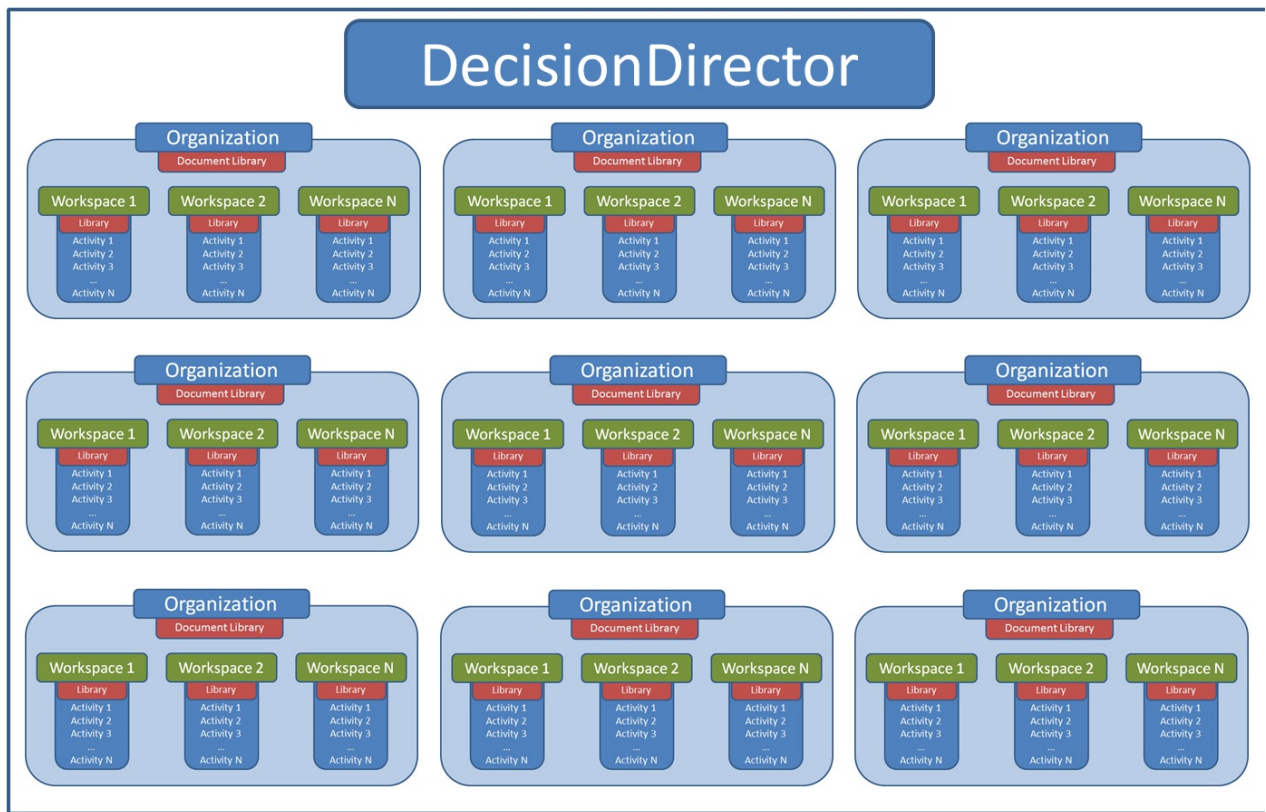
DecisionDirector

Organization
Document Library
Workspace 1
Library
Activity 1
Activity 2
Activity 3
...
Activity N
Workspace 2
Library
Activity 1
Activity 2
Activity 3
...
Activity N
Workspace N
Library
Activity 1
Activity 2
Activity 3
...
Activity N

Organization
Document Library
Workspace 1
Library
Activity 1
Activity 2
Activity 3
...
Activity N
Workspace 2
Library
Activity 1
Activity 2
Activity 3
...
Activity N
Workspace N
Library
Activity 1
Activity 2
Activity 3
...
Activity N

Organization
Document Library
Workspace 1
Library
Activity 1
Activity 2
Activity 3
...
Activity N
Workspace 2
Library
Activity 1
Activity 2
Activity 3
...
Activity N
Workspace N
Library
Activity 1
Activity 2
Activity 3
...
Activity N

Organization
Document Library
Workspace 1
Library
Activity 1
Activity 2
Activity 3
...
Activity N
Workspace 2
Library
Activity 1
Activity 2
Activity 3
...
Activity N
Workspace N
Library
Activity 1
Activity 2
Activity 3
...
Activity N

Organization
Document Library
Workspace 1
Library
Activity 1
Activity 2
Activity 3
...
Activity N
Workspace 2
Library
Activity 1
Activity 2
Activity 3
...
Activity N
Workspace N
Library
Activity 1
Activity 2
Activity 3
...
Activity N

Organization
Document Library
Workspace 1
Library
Activity 1
Activity 2
Activity 3
...
Activity N
Workspace 2
Library
Activity 1
Activity 2
Activity 3
...
Activity N
Workspace N
Library
Activity 1
Activity 2
Activity 3
...
Activity N

Organization
Document Library
Workspace 1
Library
Activity 1
Activity 2
Activity 3
...
Activity N
Workspace 2
Library
Activity 1
Activity 2
Activity 3
...
Activity N
Workspace N
Library
Activity 1
Activity 2
Activity 3
...
Activity N

Organization
Document Library
Workspace 1
Library
Activity 1
Activity 2
Activity 3
...
Activity N
Workspace 2
Library
Activity 1
Activity 2
Activity 3
...
Activity N
Workspace N
Library
Activity 1
Activity 2
Activity 3
...
Activity N

Organization
Document Library
Workspace 1
Library
Activity 1
Activity 2
Activity 3
...
Activity N
Workspace 2
Library
Activity 1
Activity 2
Activity 3
...
Activity N
Workspace N
Library
Activity 1
Activity 2
Activity 3
...
Activity N